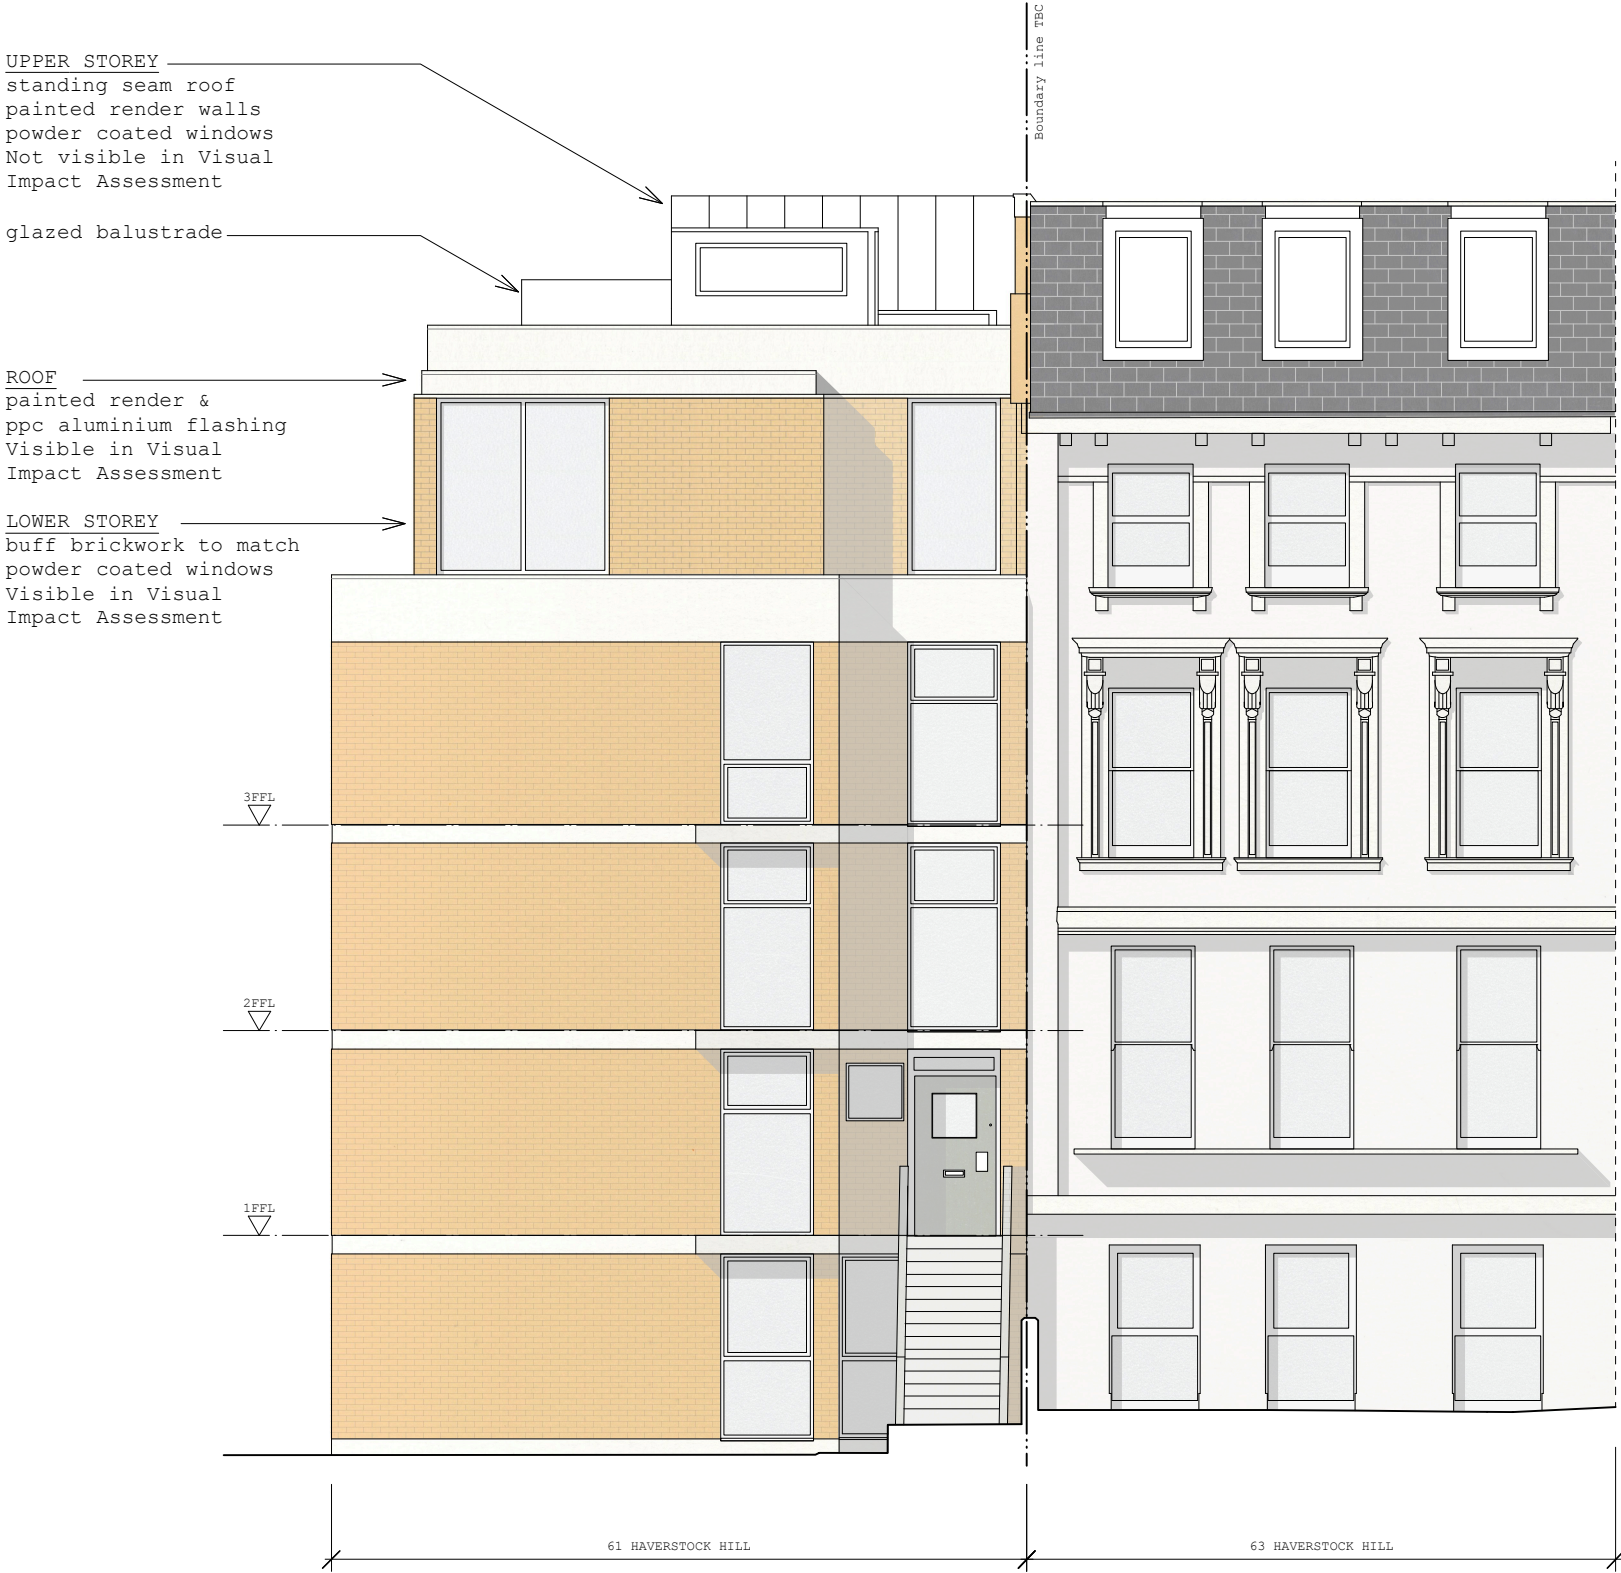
UPPER STOREY
standing seam roof
painted render walls
powder coated windows
Not visible in Visual Impact Assessment

glazed balustrade

ROOF
painted render &
ppc aluminium flashing
Visible in Visual Impact Assessment

LOWER STOREY
buff brickwork to match
powder coated windows
Visible in Visual Impact Assessment

Boundary line TBC

3FFL

2FFL

1FFL

61 HAVERSTOCK HILL

63 HAVERSTOCK HILL